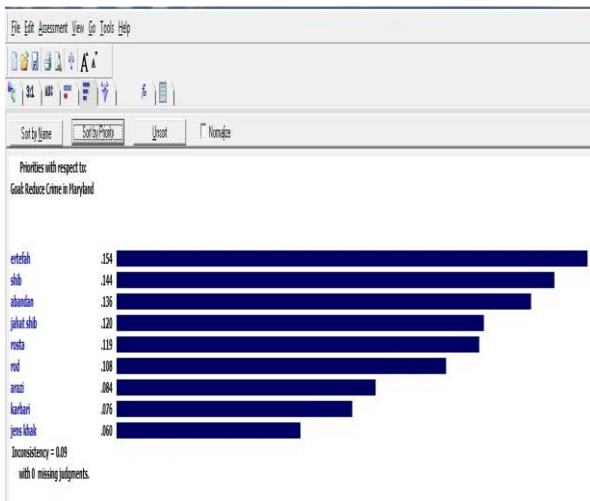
File Edit Assessment View Go Tools Help

Sort by Name | Sort by Priority | Unsort | Normalize

Priorities with respect to:
Goal: Reduce Crime in Maryland

ertefah .154
shib .144
abandan .136
jahat shib .120
rosta .119
rod .108
arazi .084
karbari .076
jens khak .060

Inconsistency = 0.09
with 0 missing judgments.